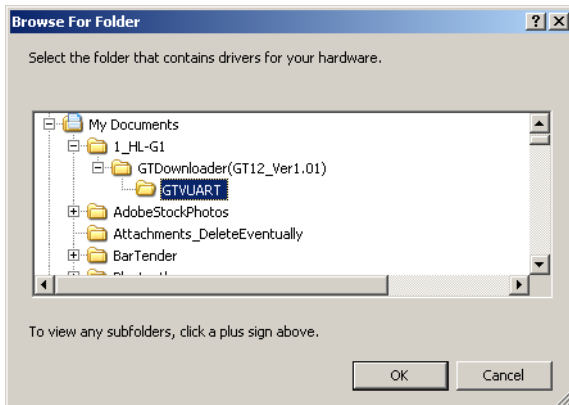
Browse For Folder

?

X

Select the folder that contains drivers for your hardware.

My Documents
1_HL-G1
GTDownloader(GT12_Ver1.01)
GTVUART
AdobeStockPhotos
Attachments_DeleteEventually
BarTender
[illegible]

To view any subfolders, click a plus sign above.

OK

Cancel